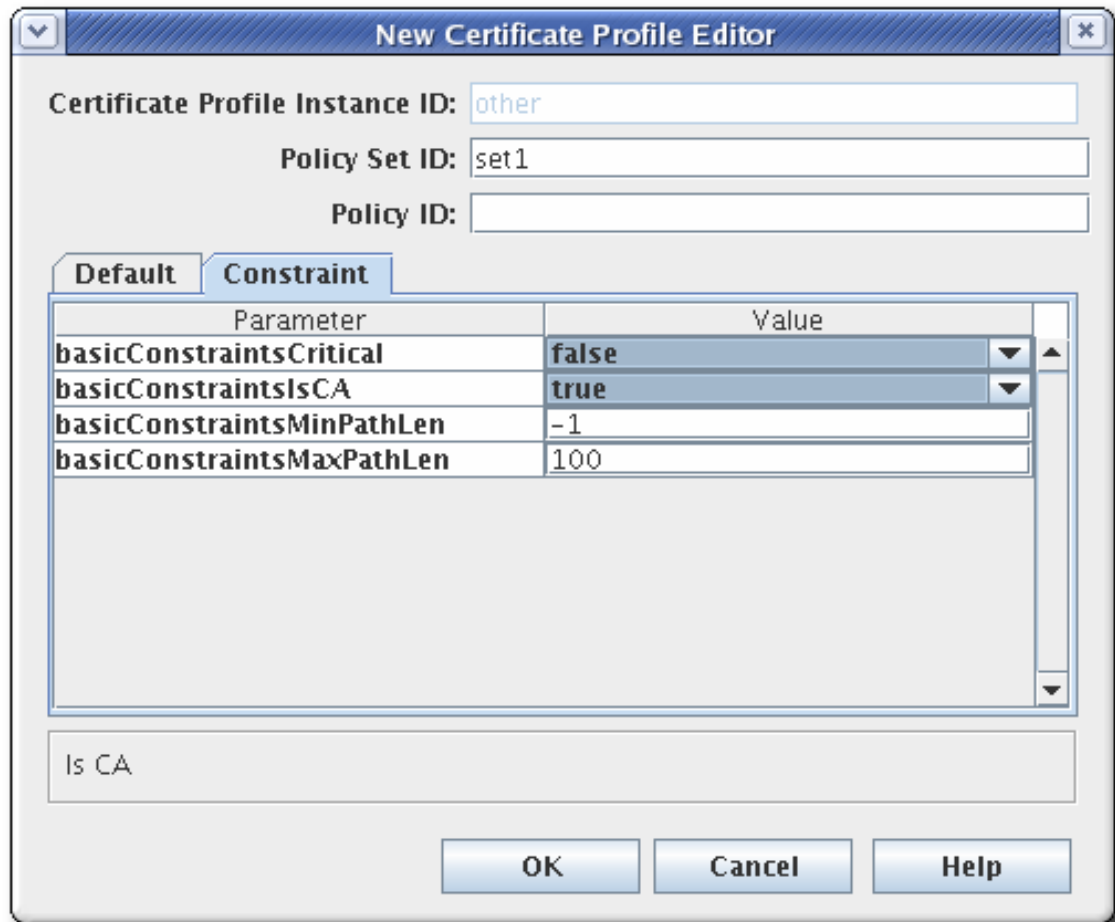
New Certificate Profile Editor

Certificate Profile Instance ID: other

Policy Set ID: set1

Policy ID:

Default Constraint

| Parameter | Value |
|---|---|
| basicConstraintsCritical | false |
| basicConstraintsIsCA | true |
| basicConstraintsMinPathLen | -1 |
| basicConstraintsMaxPathLen | 100 |

Is CA

OK Cancel Help